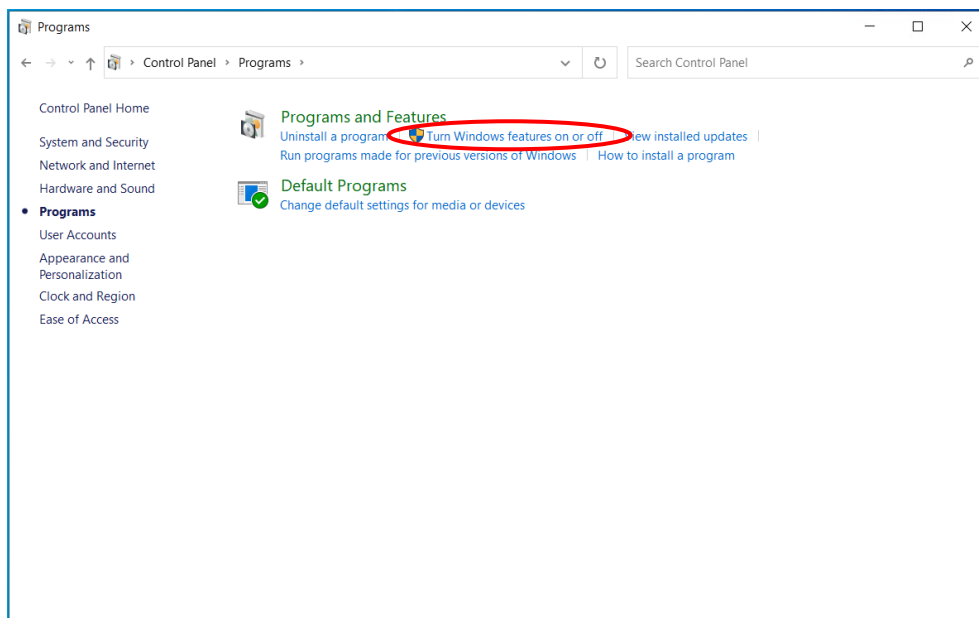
Programs

Control Panel › Programs ›

Search Control Panel

Control Panel Home

System and Security

Network and Internet

Hardware and Sound

Programs

User Accounts

Appearance and Personalization

Clock and Region

Ease of Access

Programs and Features

Uninstall a program | Turn Windows features on or off | View installed updates |

Run programs made for previous versions of Windows | How to install a program

Default Programs

Change default settings for media or devices